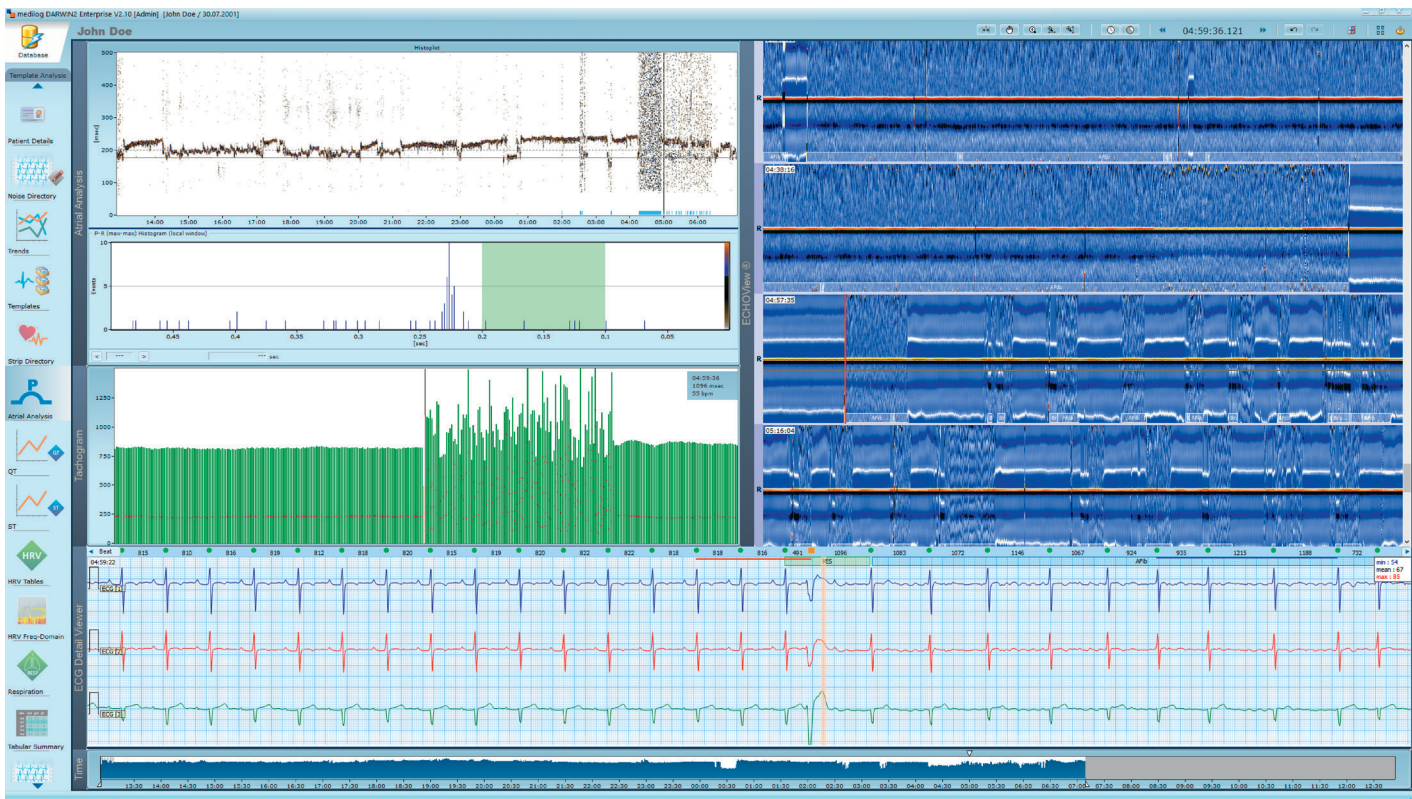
medilog DARWIN2 Enterprise V2.10 [Admin] [John Doe / 30.07.2001]

Database

John Doe

04:59:36.121

Template Analysis

Patient Details

Noise Directory

Trends

Templates

Strip Directory

Atrial Analysis

QT

ST

HRV

HRV Tables

HRV Freq-Domain

Respiration

Tabular Summary

Atrial Analysis

Histoplot

500
400
300
200
100

[msec]

14:00 15:00 16:00 17:00 18:00 19:00 20:00 21:00 22:00 23:00 00:00 01:00 02:00 03:00 04:00 05:00 06:00

P-R (max-max) Histogram (local window)

Events

5

0.45 0.4 0.35 0.3 0.25 0.2 0.15 0.1 0.05
[sec]

--- sec

Tachogram

1250
1000
750
500
250

04:59:36
1096 msec
55 bpm

ECHOView

R

04:38:16

R

04:57:35

R

05:16:04

R

Beat 815 810 816 819 812 818 820 815 819 820 822 822 818 818 816 491 1096 1083 1072 1146 1067 924 935 1215 1188 732

04:59:22

VES

AFib

min : 54
mean : 67
max : 85

ECG Detail Viewer

ECG [1]

ECG [2]

ECG [3]

Time

13:30 14:00 14:30 15:00 15:30 16:00 16:30 17:00 17:30 18:00 18:30 19:00 19:30 20:00 20:30 21:00 21:30 22:00 22:30 23:00 23:30 00:00 00:30 01:00 01:30 02:00 02:30 03:00 03:30 04:00 04:30 05:00 05:30 06:00 06:30 07:00 07:30 08:00 08:30 09:00 09:30 10:00 10:30 11:00 11:30 12:00 12:30